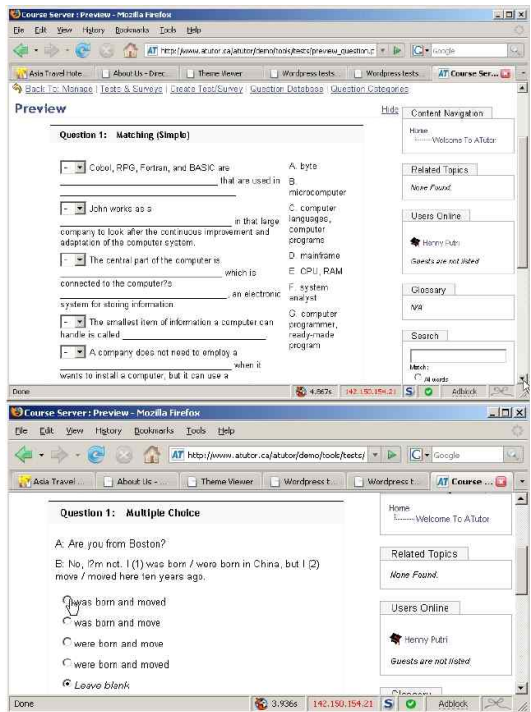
Course Server : Preview - Mozilla Firefox

File Edit View History Bookmarks Tools Help

http://www.atutor.ca/atutor/demo/tools/tests/preview_question.p

Google

Asia Travel Hote... | About Us - Direc... | Theme Viewer | Wordpress tests... | Wordpress tests... | Course Ser...

Back To: Manage | Tests & Surveys | Create Test/Survey | Question Database | Question Categories

Preview

Hide

Question 1: Matching (Simple)

- Cobol, RPG, Fortran, and BASIC are ______ that are used in ______

- John works as a ______ in that large company to look after the continuous improvement and adaptation of the computer system.

- The central part of the computer is ______ which is connected to the computer's ______ an electronic system for storing information.

- The smallest item of information a computer can handle is called ______

- A company does not need to employ a ______ when it wants to install a computer, but it can use a

A. byte
B. microcomputer
C. computer languages, computer programs
D. mainframe
E. CPU, RAM
F. system analyst
G. computer programmer, ready-made program

Content Navigation

Home
Welcome To ATutor

Related Topics

None Found.

Users Online

Henny Putri

Guests are not listed

Glossary

N/A

Search

Match:
All words

Done | 4.867s | 142.150.154.21 | Adblock

Course Server : Preview - Mozilla Firefox

File Edit View History Bookmarks Tools Help

http://www.atutor.ca/atutor/demo/tools/tests/

Google

Asia Travel ... | About Us - ... | Theme Viewer | Wordpress t... | Wordpress t... | Course ...

Question 1: Multiple Choice

A: Are you from Boston?

B: No, I?m not. I (1) was born / were born in China, but I (2) move / moved here ten years ago.

was born and moved

was born and move

were born and move

were born and moved

Leave blank

Home
Welcome To ATutor

Related Topics

None Found.

Users Online

Henny Putri

Guests are not listed

Glossary

Done | 3.936s | 142.150.154.21 | Adblock